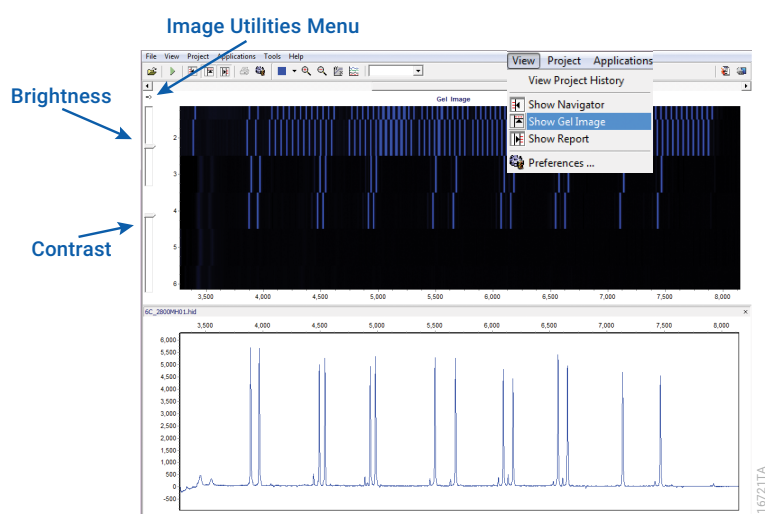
Image Utilities Menu

Brightness

Contrast

File View Project Applications Tools Help

View Project Applications

View Project History

Show Navigator

Show Gel Image

Show Report

Preferences ...

Gel Image

2

3

4

5

6

3,500 4,000 4,500 5,000 5,500 6,000 6,500 7,000 7,500 8,000

6C_2800MH01.hid

3,500 4,000 4,500 5,000 5,500 6,000 6,500 7,000 7,500 8,000

6,000
5,500
5,000
4,500
4,000
3,500
3,000
2,500
2,000
1,500
1,000
500
0
-500

16721TA